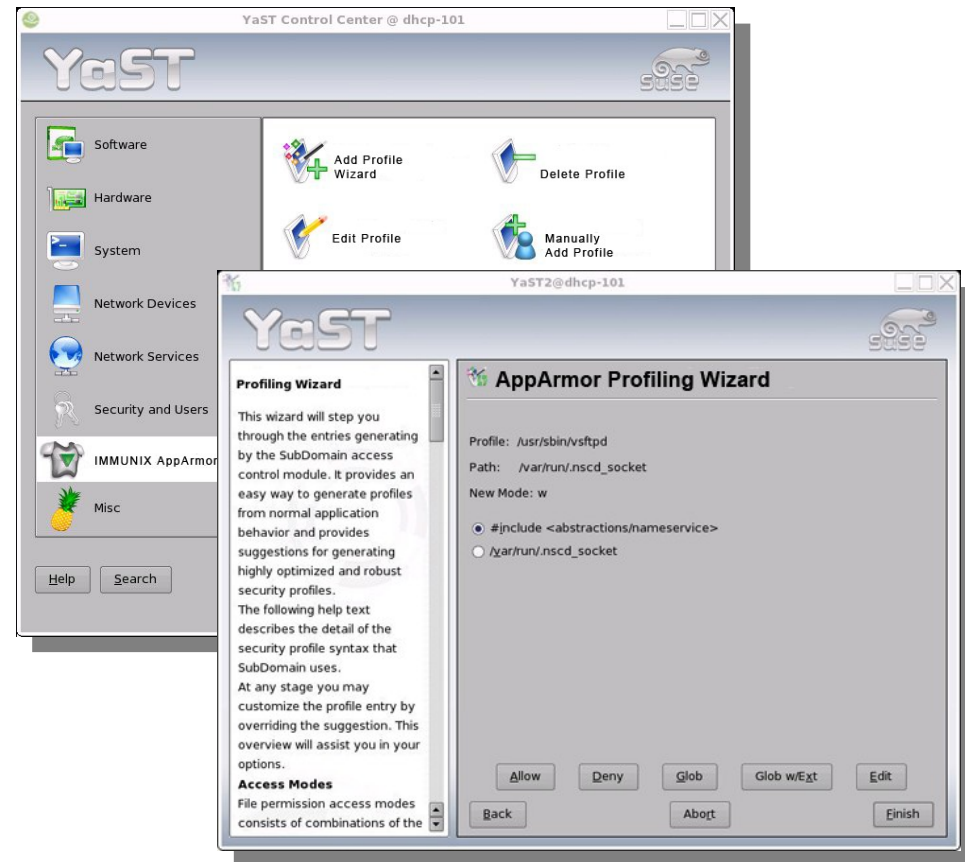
YaST Control Center @ dhcp-101

YaST

suse

Software

Hardware

System

Network Devices

Network Services

Security and Users

IMMUNIX AppArmor

Misc

Help

Search

Add Profile Wizard

Delete Profile

Edit Profile

Manually Add Profile

YaST2@dhcp-101

YaST

suse

Profiling Wizard

This wizard will step you through the entries generating by the SubDomain access control module. It provides an easy way to generate profiles from normal application behavior and provides suggestions for generating highly optimized and robust security profiles.
The following help text describes the detail of the security profile syntax that SubDomain uses.
At any stage you may customize the profile entry by overriding the suggestion. This overview will assist you in your options.

Access Modes

File permission access modes consists of combinations of the

AppArmor Profiling Wizard

Profile: /usr/sbin/vsftpd

Path: /var/run/.nscd_socket

New Mode: w

#include <abstractions/nameservice>

/var/run/.nscd_socket

Allow

Deny

Glob

Glob w/Ext

Edit

Back

Abort

Finish